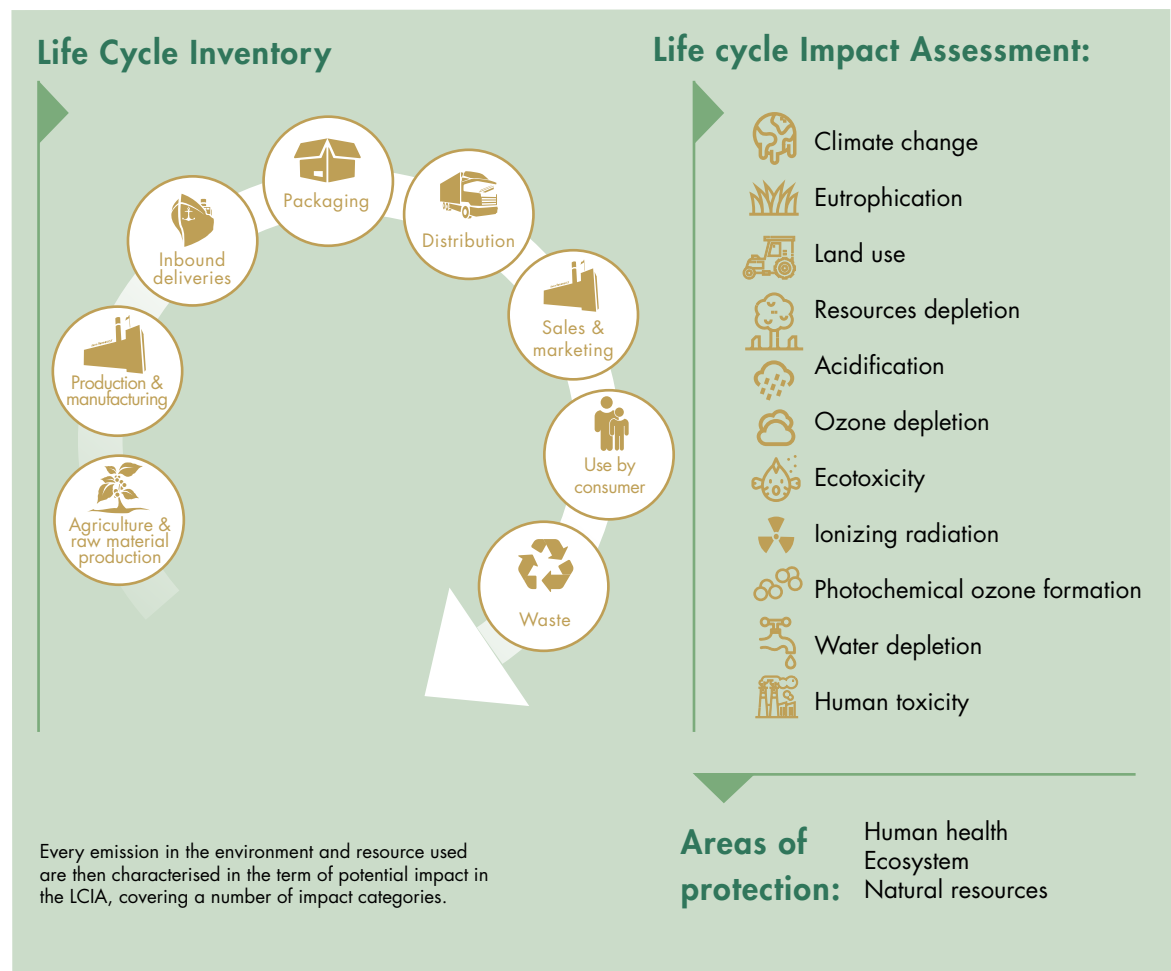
Life Cycle Inventory

Agriculture & raw material production

Production & manufacturing

Inbound deliveries

Packaging

Distribution

Sales & marketing

Use by consumer

Waste

Life cycle Impact Assessment:

Climate change

Eutrophication

Land use

Resources depletion

Acidification

Ozone depletion

Ecotoxicity

Ionizing radiation

Photochemical ozone formation

Water depletion

Human toxicity

Every emission in the environment and resource used are then characterised in the term of potential impact in the LCIA, covering a number of impact categories.

Areas of protection:

Human health
Ecosystem
Natural resources